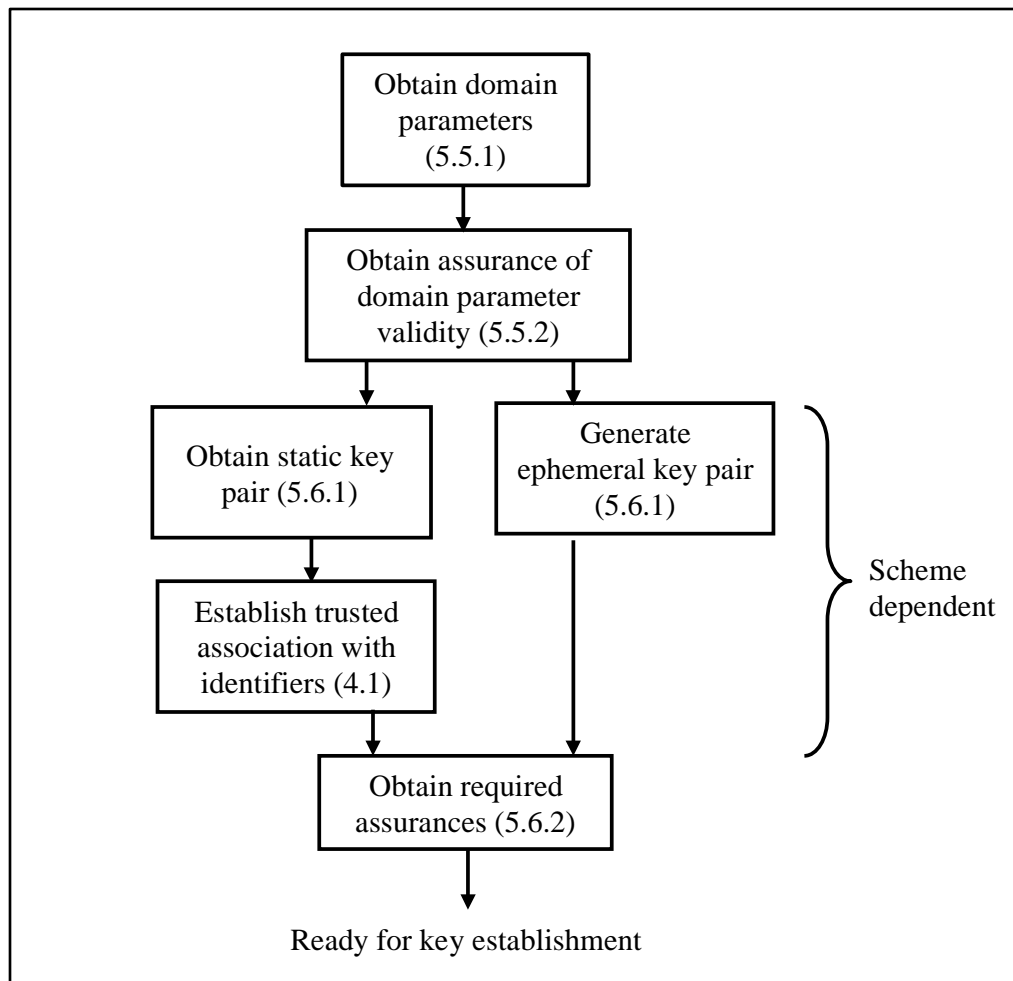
Obtain domain parameters (5.5.1)

Obtain assurance of domain parameter validity (5.5.2)

Obtain static key pair (5.6.1)

Generate ephemeral key pair (5.6.1)

Scheme dependent

Establish trusted association with identifiers (4.1)

Obtain required assurances (5.6.2)

Ready for key establishment